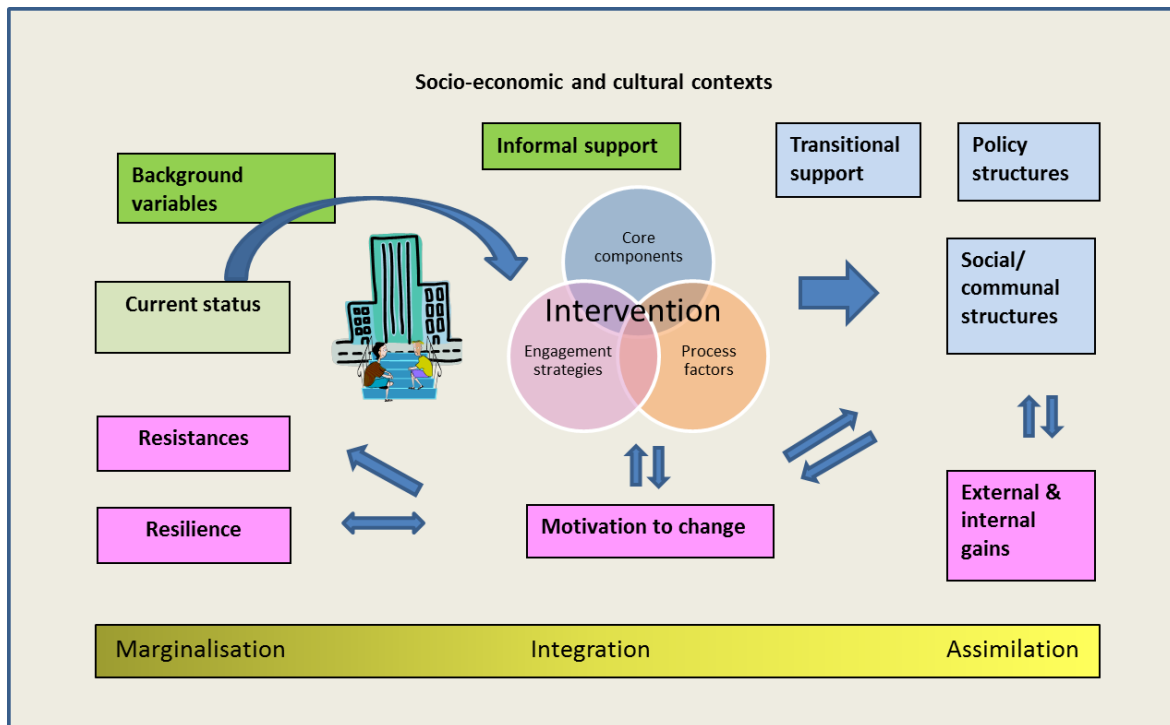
Socio-economic and cultural contexts

Informal support

Transitional support

Policy structures

Background variables

Core components

Intervention

Engagement strategies

Process factors

Current status

Social/ communal structures

Resistances

Resilience

Motivation to change

External & internal gains

Marginalisation

Integration

Assimilation